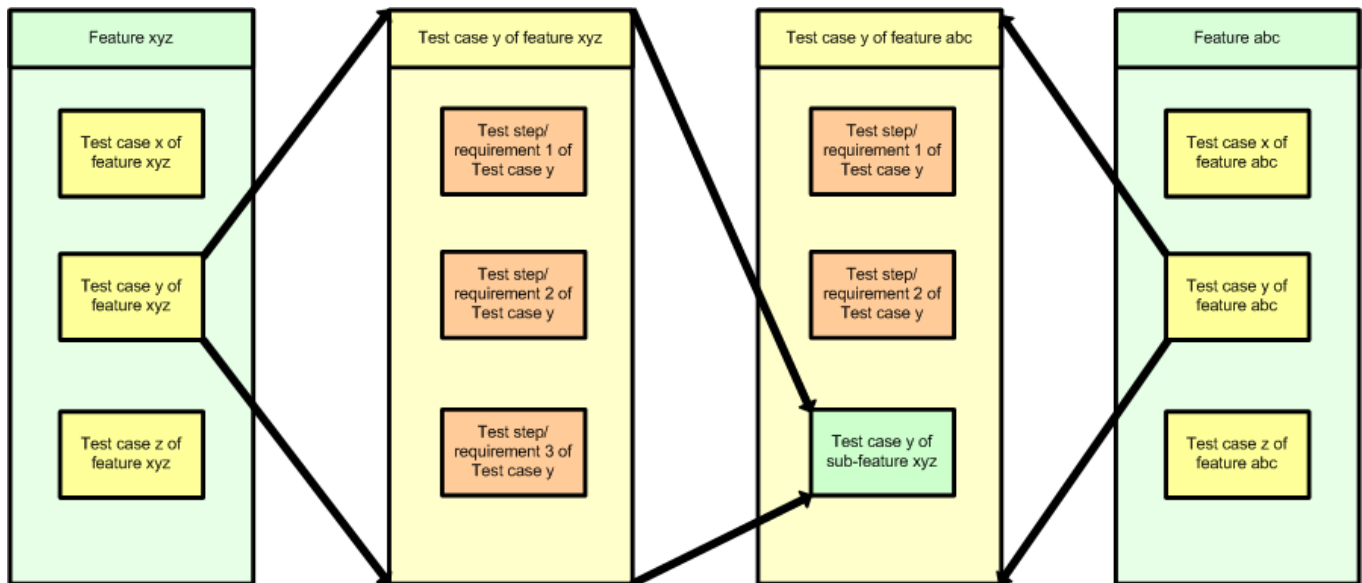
Feature xyz

Test case x of feature xyz

Test case y of feature xyz

Test case z of feature xyz

Test case y of feature xyz

Test step/ requirement 1 of Test case y

Test step/ requirement 2 of Test case y

Test step/ requirement 3 of Test case y

Test case y of feature abc

Test step/ requirement 1 of Test case y

Test step/ requirement 2 of Test case y

Test case y of sub-feature xyz

Feature abc

Test case x of feature abc

Test case y of feature abc

Test case z of feature abc